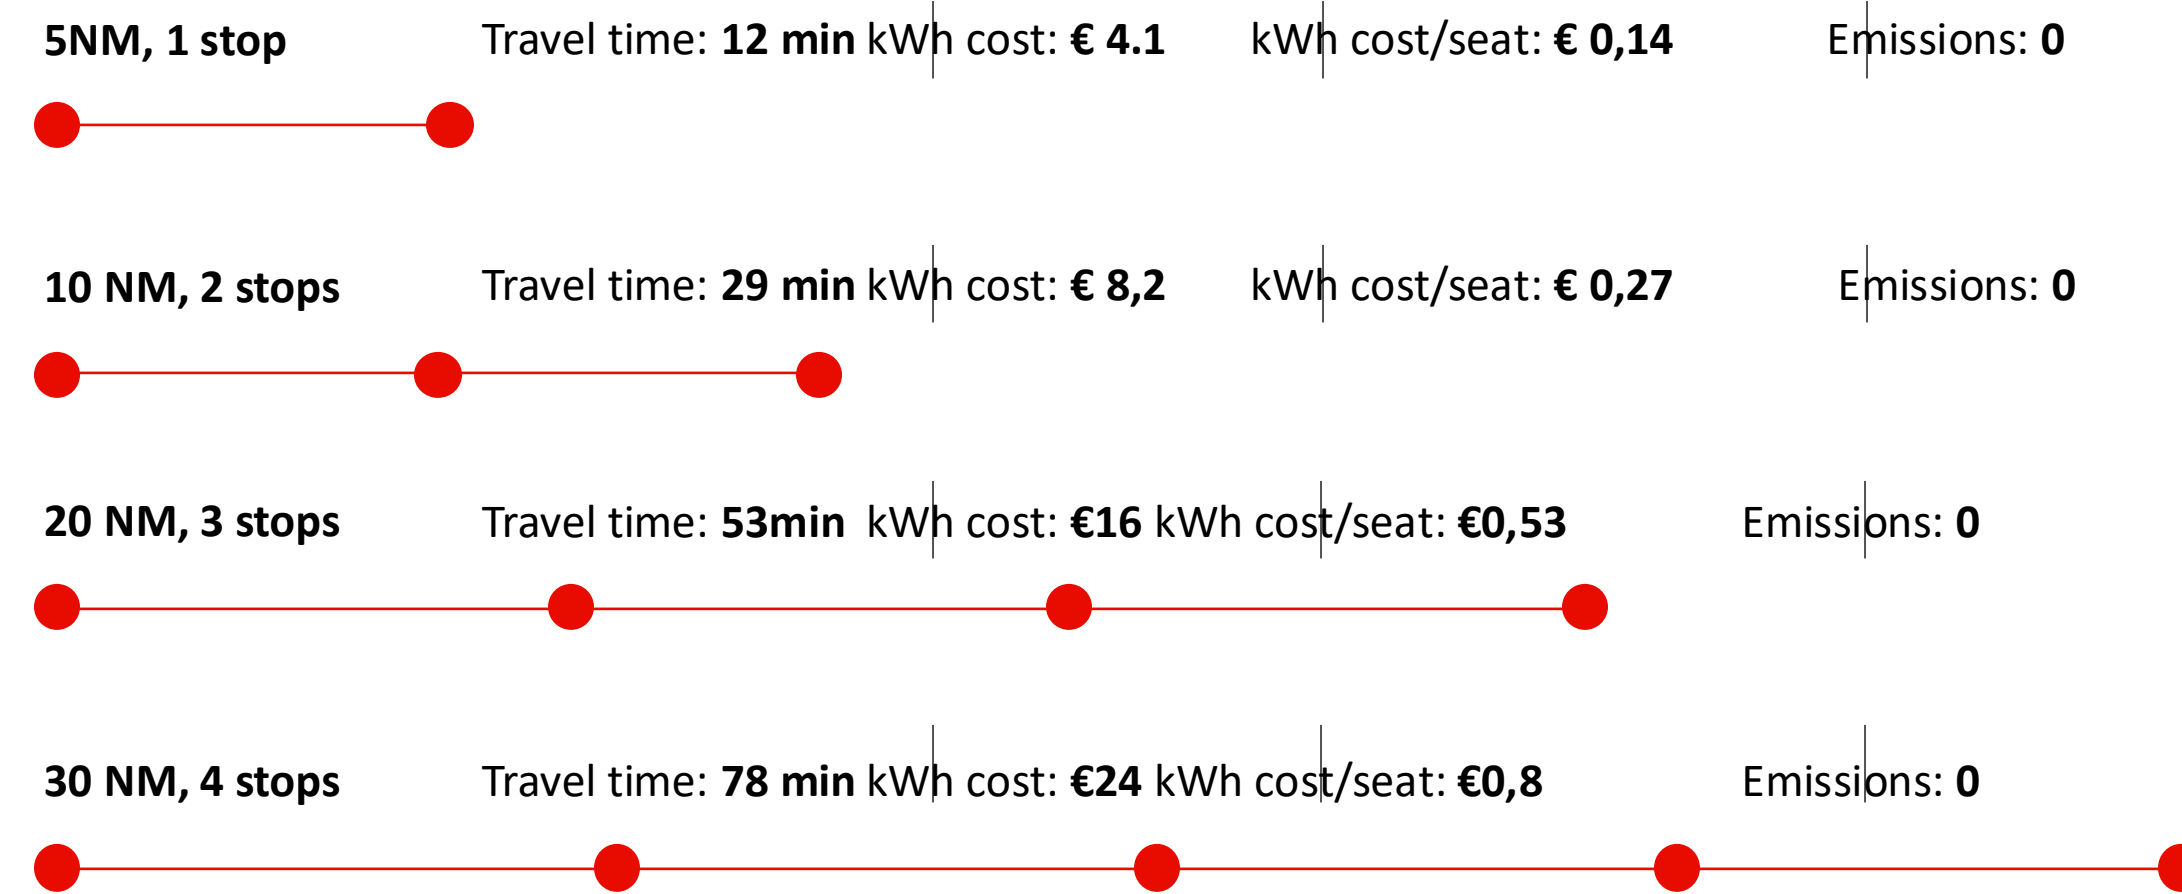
**5NM, 1 stop** Travel time: **12 min** kWh cost: **€ 4.1** kWh cost/seat: **€ 0,14** Emissions: **0**

**10 NM, 2 stops** Travel time: **29 min** kWh cost: **€ 8,2** kWh cost/seat: **€ 0,27** Emissions: **0**

**20 NM, 3 stops** Travel time: **53min** kWh cost: **€16** kWh cost/seat: **€0,53** Emissions: **0**

**30 NM, 4 stops** Travel time: **78 min** kWh cost: **€24** kWh cost/seat: **€0,8** Emissions: **0**